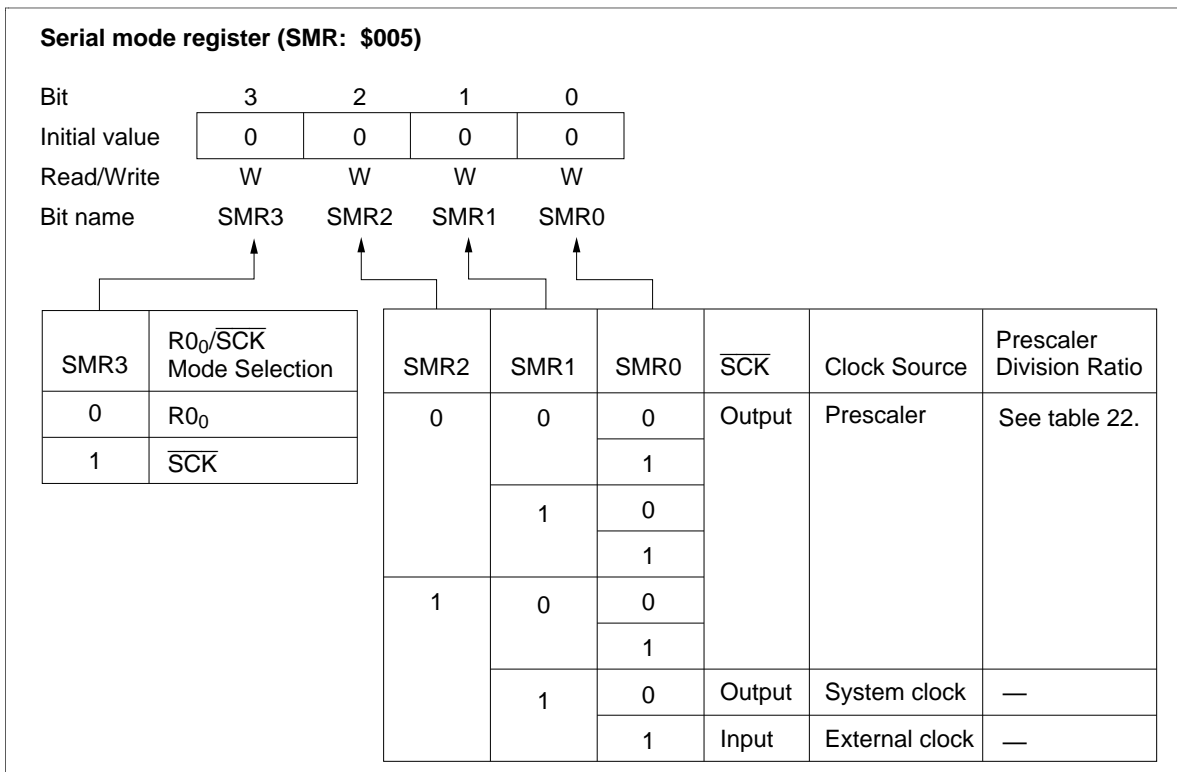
Serial mode register (SMR: $005)

| Bit | 3 | 2 | 1 | 0 |
|---|---|---|---|---|
| Initial value | 0 | 0 | 0 | 0 |
| Read/Write | W | W | W | W |
| Bit name | SMR3 | SMR2 | SMR1 | SMR0 |

| SMR3 | $R0_0/\overline{SCK}$ Mode Selection |
|---|---|
| 0 | $R0_0$ |
| 1 | $\overline{SCK}$ |

| SMR2 | SMR1 | SMR0 | $\overline{SCK}$ | Clock Source | Prescaler Division Ratio |
|---|---|---|---|---|---|
| 0 | 0 | 0 | Output | Prescaler | See table 22. |
| | | 1 | | | |
| | 1 | 0 | | | |
| | | 1 | | | |
| 1 | 0 | 0 | | | |
| | | 1 | | | |
| | 1 | 0 | Output | System clock | — |
| | | 1 | Input | External clock | — |